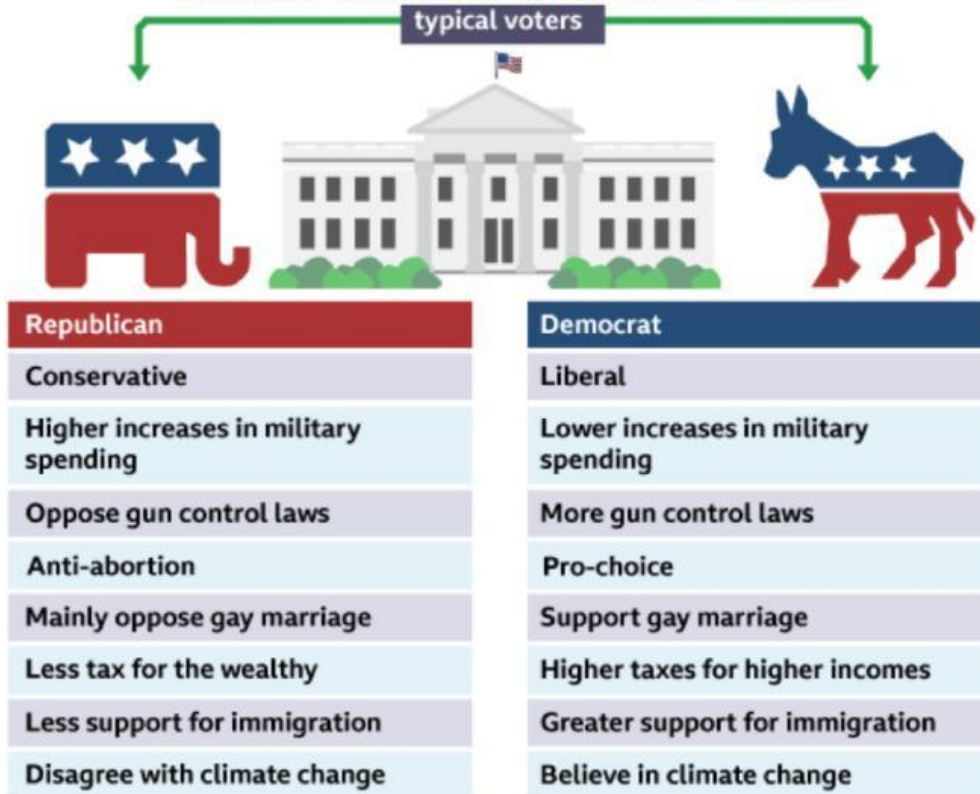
typical voters

| Republican | Democrat |
|---|---|
| Conservative | Liberal |
| Higher increases in military spending | Lower increases in military spending |
| Oppose gun control laws | More gun control laws |
| Anti-abortion | Pro-choice |
| Mainly oppose gay marriage | Support gay marriage |
| Less tax for the wealthy | Higher taxes for higher incomes |
| Less support for immigration | Greater support for immigration |
| Disagree with climate change | Believe in climate change |